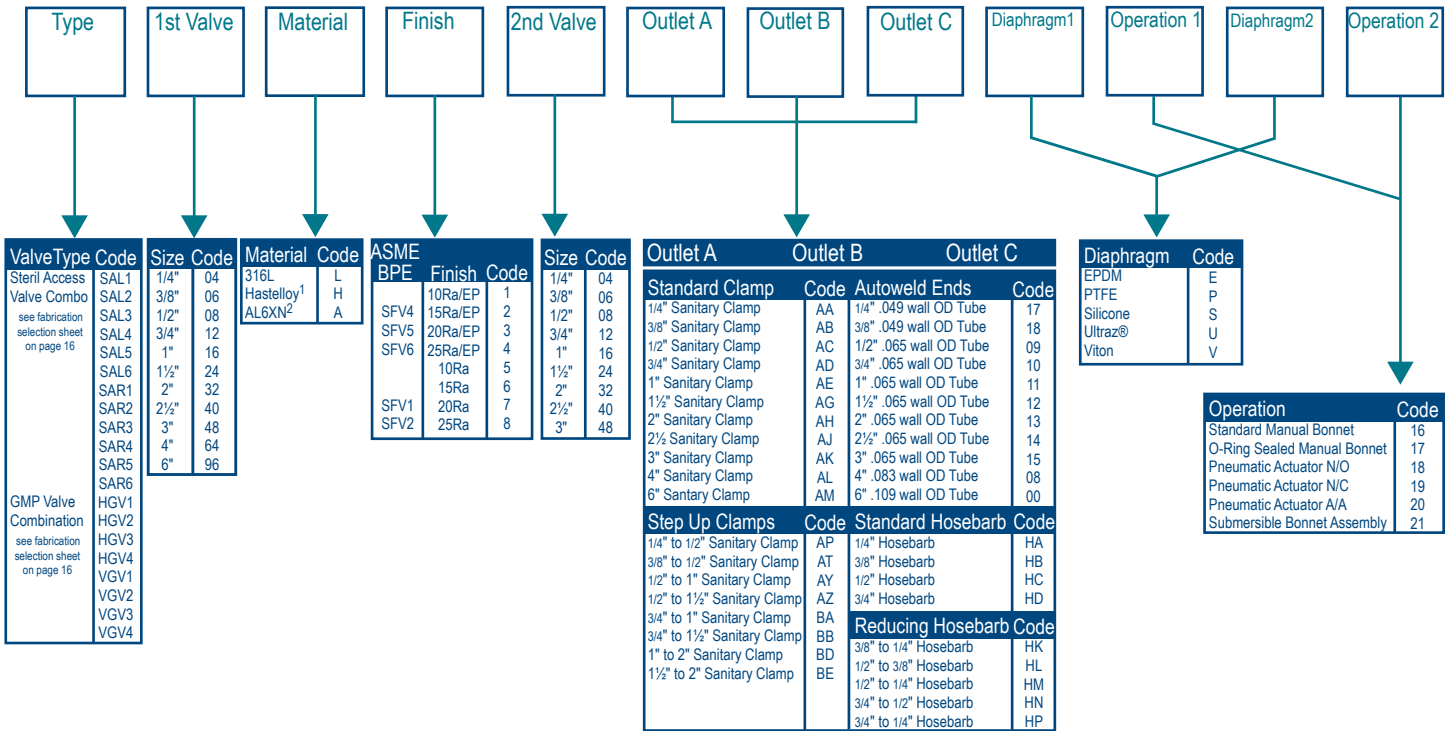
Type 1st Valve Material Finish 2nd Valve Outlet A Outlet B Outlet C Diaphragm1 Operation 1 Diaphragm2 Operation 2

| ValveType | Code |
|---|---|
| Steril Access Valve Combo see fabrication selection sheet on page 16 | SAL1 SAL2 SAL3 SAL4 SAL5 SAL6 SAR1 SAR2 SAR3 SAR4 SAR5 SAR6 |
| GMP Valve Combination see fabrication selection sheet on page 16 | HGV1 HGV2 HGV3 HGV4 VGV1 VGV2 VGV3 VGV4 |

| Size | Code |
|---|---|
| 1/4" | 04 |
| 3/8" | 06 |
| 1/2" | 08 |
| 3/4" | 12 |
| 1" | 16 |
| 1½" | 24 |
| 2" | 32 |
| 2½" | 40 |
| 3" | 48 |
| 4" | 64 |
| 6" | 96 |

| Material | Code |
|---|---|
| 316L | L |
| Hastelloy$^1$ | H |
| AL6XN$^2$ | A |

| ASME BPE | Finish | Code |
|---|---|---|
| | 10Ra/EP | 1 |
| SFV4 | 15Ra/EP | 2 |
| SFV5 | 20Ra/EP | 3 |
| SFV6 | 25Ra/EP | 4 |
| | 10Ra | 5 |
| | 15Ra | 6 |
| SFV1 | 20Ra | 7 |
| SFV2 | 25Ra | 8 |

| Size | Code |
|---|---|
| 1/4" | 04 |
| 3/8" | 06 |
| 1/2" | 08 |
| 3/4" | 12 |
| 1" | 16 |
| 1½" | 24 |
| 2" | 32 |
| 2½" | 40 |
| 3" | 48 |

Outlet A Outlet B Outlet C

| Standard Clamp | Code |
|---|---|
| 1/4" Sanitary Clamp | AA |
| 3/8" Sanitary Clamp | AB |
| 1/2" Sanitary Clamp | AC |
| 3/4" Sanitary Clamp | AD |
| 1" Sanitary Clamp | AE |
| 1½" Sanitary Clamp | AG |
| 2" Sanitary Clamp | AH |
| 2½ Sanitary Clamp | AJ |
| 3" Sanitary Clamp | AK |
| 4" Santiary Clamp | AL |
| 6" Santary Clamp | AM |

| Autoweld Ends | Code |
|---|---|
| 1/4" .049 wall OD Tube | 17 |
| 3/8" .049 wall OD Tube | 18 |
| 1/2" .065 wall OD Tube | 09 |
| 3/4" .065 wall OD Tube | 10 |
| 1" .065 wall OD Tube | 11 |
| 1½" .065 wall OD Tube | 12 |
| 2" .065 wall OD Tube | 13 |
| 2½" .065 wall OD Tube | 14 |
| 3" .065 wall OD Tube | 15 |
| 4" .083 wall OD Tube | 08 |
| 6" .109 wall OD Tube | 00 |

| Step Up Clamps | Code |
|---|---|
| 1/4" to 1/2" Sanitary Clamp | AP |
| 3/8" to 1/2" Sanitary Clamp | AT |
| 1/2" to 1" Sanitary Clamp | AY |
| 1/2" to 1½" Sanitary Clamp | AZ |
| 3/4" to 1" Sanitary Clamp | BA |
| 3/4" to 1½" Sanitary Clamp | BB |
| 1" to 2" Sanitary Clamp | BD |
| 1½" to 2" Sanitary Clamp | BE |

| Standard Hosebarb | Code |
|---|---|
| 1/4" Hosebarb | HA |
| 3/8" Hosebarb | HB |
| 1/2" Hosebarb | HC |
| 3/4" Hosebarb | HD |

| Reducing Hosebarb | Code |
|---|---|
| 3/8" to 1/4" Hosebarb | HK |
| 1/2" to 3/8" Hosebarb | HL |
| 1/2" to 1/4" Hosebarb | HM |
| 3/4" to 1/2" Hosebarb | HN |
| 3/4" to 1/4" Hosebarb | HP |

| Diaphragm | Code |
|---|---|
| EPDM | E |
| PTFE | P |
| Silicone | S |
| Ultraz® | U |
| Viton | V |

| Operation | Code |
|---|---|
| Standard Manual Bonnet | 16 |
| O-Ring Sealed Manual Bonnet | 17 |
| Pneumatic Actuator N/O | 18 |
| Pneumatic Actuator N/C | 19 |
| Pneumatic Actuator A/A | 20 |
| Submersible Bonnet Assembly | 21 |